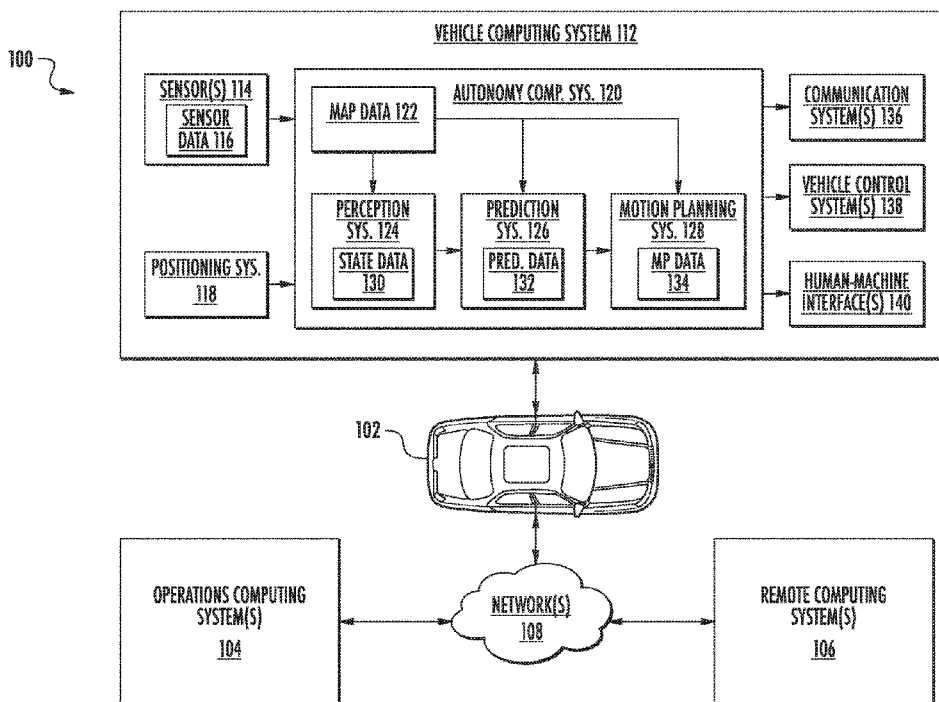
100

VEHICLE COMPUTING SYSTEM 112

SENSOR(S) 114

SENSOR DATA 116

AUTONOMY COMP. SYS. 120

MAP DATA 122

COMMUNICATION SYSTEM(S) 136

VEHICLE CONTROL SYSTEM(S) 138

PERCEPTION SYS. 124

STATE DATA 130

PREDICTION SYS. 126

PRED. DATA 132

MOTION PLANNING SYS. 128

MP DATA 134

POSITIONING SYS. 118

HUMAN-MACHINE INTERFACE(S) 140

102

OPERATIONS COMPUTING SYSTEM(S)

104

NETWORK(S)

108

REMOTE COMPUTING SYSTEM(S)

106